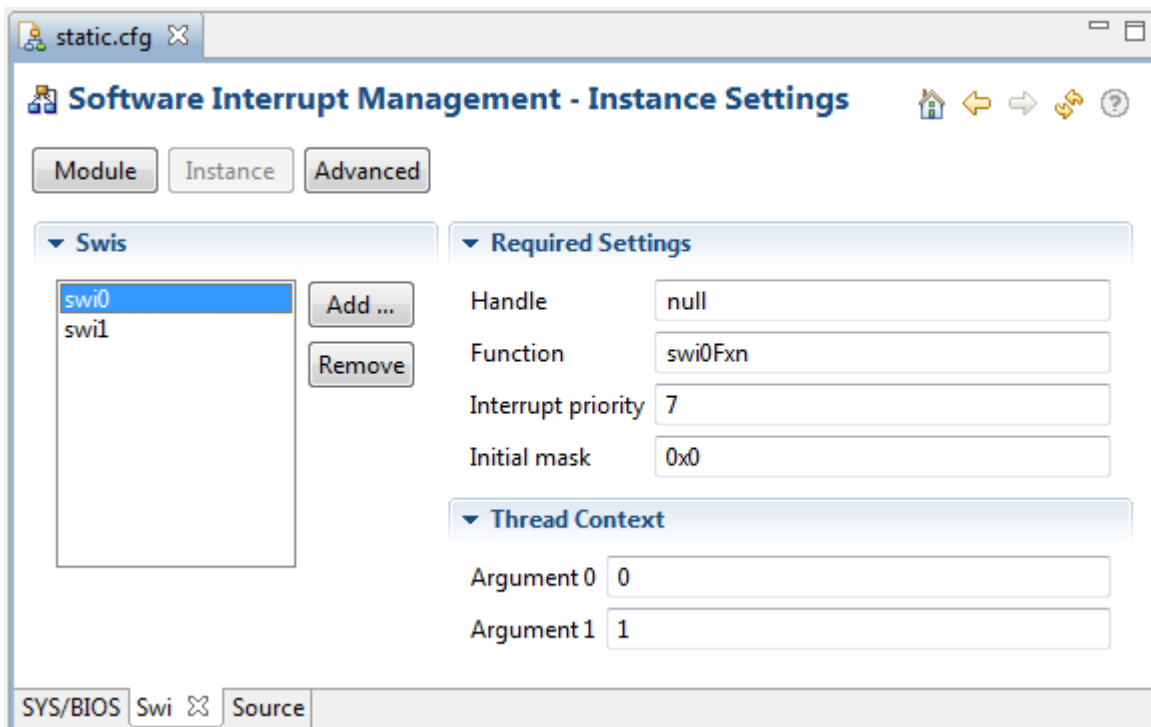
static.cfg

Software Interrupt Management - Instance Settings

Module Instance Advanced

Swis

swi0
swi1

Add ...

Remove

Required Settings

| | |
|---|---|
| Handle | null |
| Function | swi0Fxn |
| Interrupt priority | 7 |
| Initial mask | 0x0 |

Thread Context

| | |
|---|---|
| Argument 0 | 0 |
| Argument 1 | 1 |

SYS/BIOS Swi Source